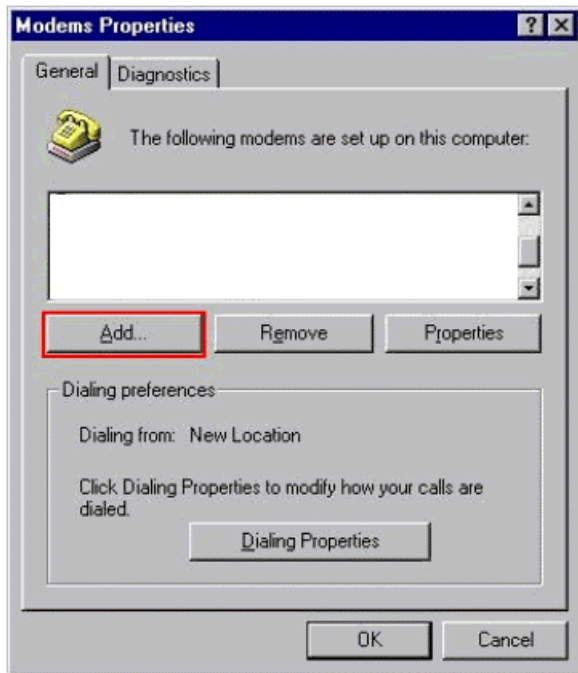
Modems Properties

? X

General

Diagnostics

The following modems are set up on this computer:

Add...

Remove

Properties

Dialing preferences

Dialing from: New Location

Click Dialing Properties to modify how your calls are dialed.

Dialing Properties

OK

Cancel